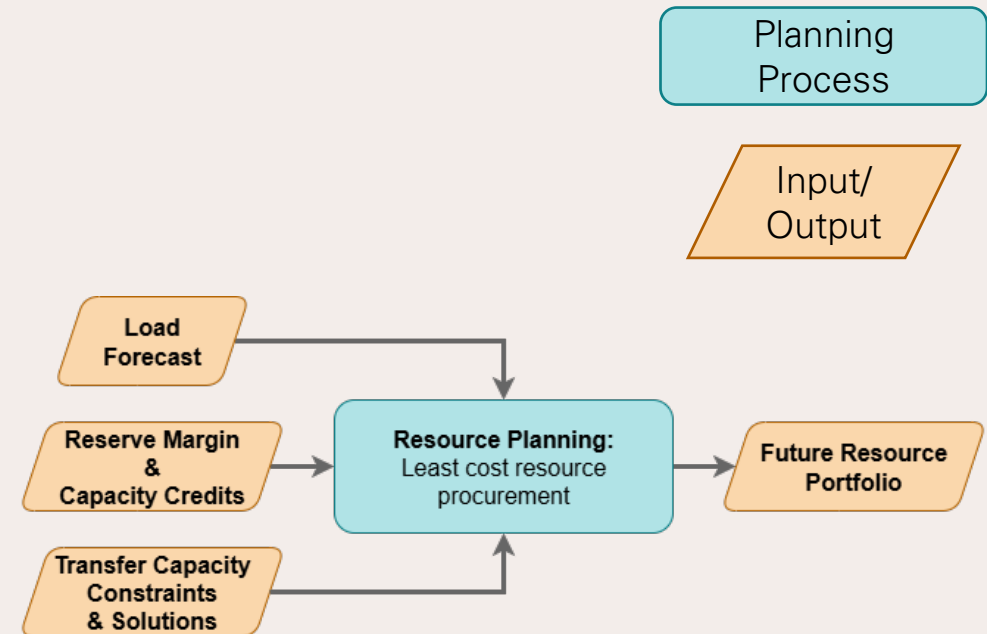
Planning Process

Input/ Output

Load Forecast

Reserve Margin & Capacity Credits

Transfer Capacity Constraints & Solutions

Resource Planning: Least cost resource procurement

Future Resource Portfolio